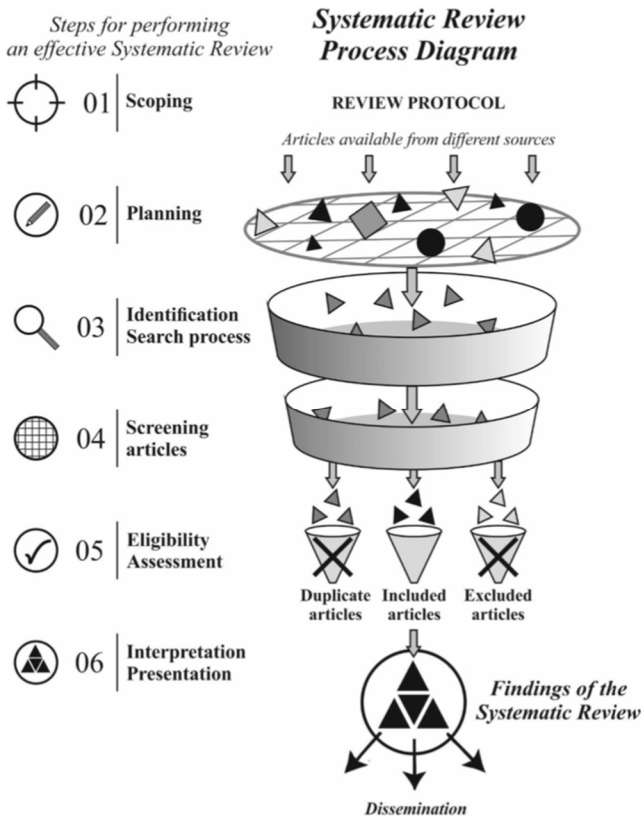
Steps for performing an effective Systematic Review

Systematic Review Process Diagram

01 Scoping

REVIEW PROTOCOL

Articles available from different sources

02 Planning

03 Identification Search process

04 Screening articles

05 Eligibility Assessment

Duplicate articles

Included articles

Excluded articles

06 Interpretation Presentation

Findings of the Systematic Review

Dissemination